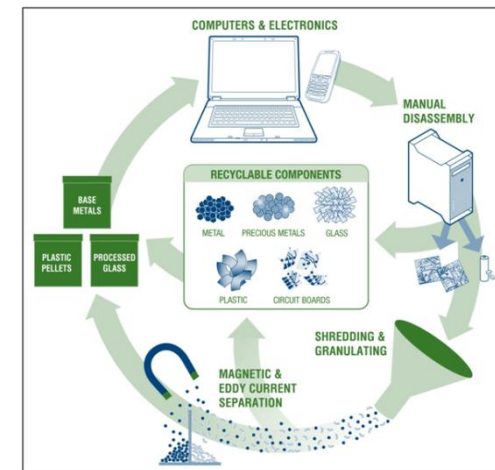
COMPUTERS & ELECTRONICS

MANUAL DISASSEMBLY

RECYCLABLE COMPONENTS

METAL

PRECIOUS METALS

GLASS

PLASTIC

CIRCUIT BOARDS

BASE METALS

PLASTIC PELLETS

PROCESSED GLASS

SHREDDING & GRANULATING

MAGNETIC & EDDY CURRENT SEPARATION